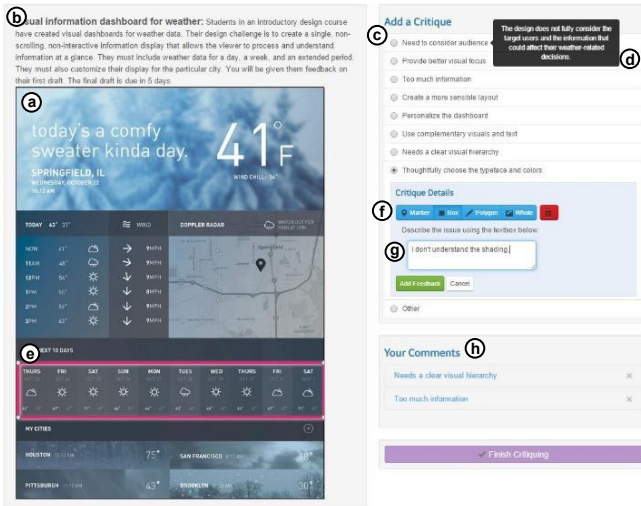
b Visual information dashboard for weather: Students in an introductory design course have created visual dashboards for weather data. Their design challenge is to create a single, non-scrolling, non-interactive information display that allows the viewer to process and understand information at a glance. They must include weather data for a day, a week, and an extended period. They may also customize their display for the particular city. You will be given them feedback on their first draft. The final draft is due in 5 days.

a

today's a comfy sweater kinda day.

SPRINGFIELD, IL
WEDNESDAY, OCTOBER 22
10:12 AM

41°F

WIND CHILL: 38°

TODAY 43° 37° WIND DOPPLER RADAR

NOW 41° 9MPH
11AM 43° 9MPH
12PM 56° 9MPH
1PM 50° 8MPH
2PM 56° 9MPH
3PM 43° 9MPH

e NEXT 10 DAYS

THURS FRI SAT SUN MON TUES WED THURS FRI SAT

MY CITIES

HOUSTON 75°
SAN FRANCISCO 38°
PITTSBURGH 43°
BROOKLYN 30°

Add a Critique

c

Need to consider audience

The design does not fully consider the target users and the information that could affect their weather-related decisions.

d

Provide better visual focus
Too much information
Create a more sensible layout
Personalize the dashboard
Use complementary visuals and text
Needs a clear visual hierarchy
Thoughtfully choose the typeface and colors

Critique Details

f Marker Box Polygon Whole

Describe the issue using the textbox below:

g I don't understand the shading.

Add Feedback Cancel

Other

Your Comments h

Needs a clear visual hierarchy ×
Too much information ×

Finish Critiquing